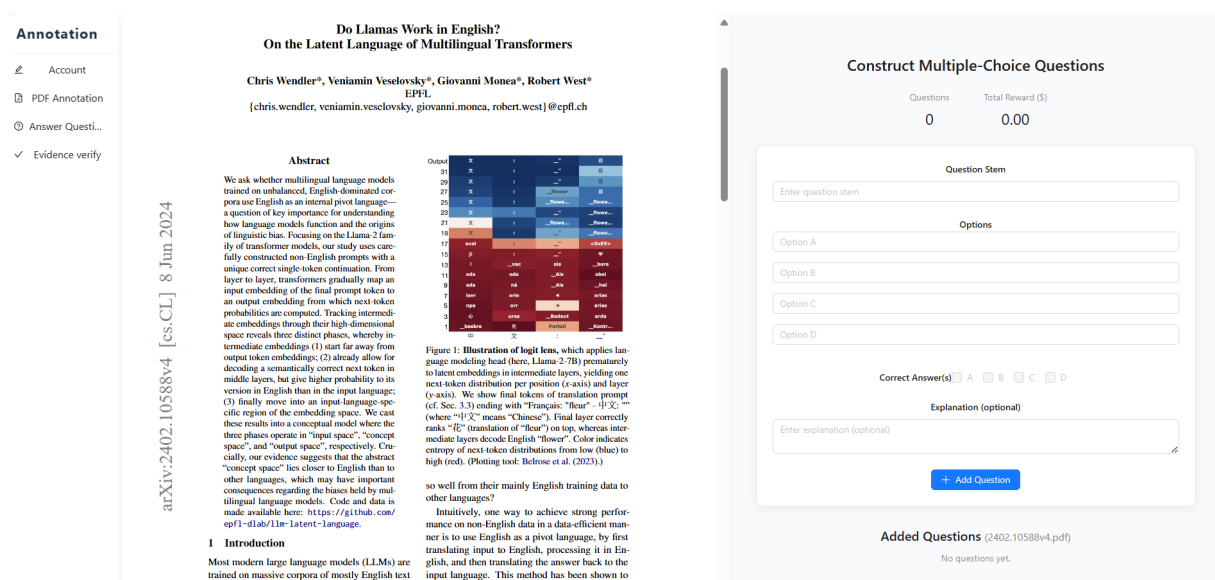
Annotation

Account
PDF Annotation
Answer Questi...
Evidence verify

Do Llamas Work in English?
On the Latent Language of Multilingual Transformers

Chris Wendler*, Veniamin Veselovsky*, Giovanni Monea*, Robert West*
EPFL
{chris.wendler, veniamin.veselovsky, giovanni.monea, robert.west}@epfl.ch

arXiv:2402.10588v4 [cs.CL] 8 Jun 2024

Abstract

We ask whether multilingual language models trained on unbalanced, English-dominated corpora use English as an internal pivot language—a question of key importance for understanding how language models function and the origins of linguistic bias. Focusing on the Llama-2 family of transformer models, our study uses carefully constructed non-English prompts with a unique correct single-token continuation. From layer to layer, transformers gradually map an input embedding of the final prompt token to an output embedding from which next-token probabilities are computed. Tracking intermediate embeddings through their high-dimensional space reveals three distinct phases, whereby intermediate embeddings (1) start far away from output token embeddings; (2) already allow for decoding a semantically correct next token in middle layers, but give higher probability to its version in English than in the input language; (3) finally move into an input-language-specific region of the embedding space. We cast these results into a conceptual model where the three phases operate in "input space", "concept space", and "output space", respectively. Crucially, our evidence suggests that the abstract "concept space" lies closer to English than to other languages, which may have important consequences regarding the biases held by multilingual language models. Code and data is made available here: https://github.com/epfl-dlab/llm-latent-language.

1 Introduction

Most modern large language models (LLMs) are trained on massive corpora of mostly English text

Output
31
29
27
25
23
21
19
17
15
13
11
9
7
5
3
1

| 文 | : | _" | 花 |
|---|---|---|---|
| 文 | : | _" | 花 |
| 文 | : | _" | 花 |
| 文 | : | _flower | 花 |
| 文 | : | _flowe... | _flowe... |
| 文 | : | _flowe... | _flowe... |
| 文 | : | _flowe... | _flowe... |
| 文 | : | _flowe... | _flowe... |
| eval | : | _" | <0xE8> |
| β | : | _" | ♥ |
| i | _vac | ois | _bore |
| oda | odo | _Als | abel |
| oda | nâ | _Als | _hel |
| ixer | arie | ◄ | arias |
| npe | orr | ◄ | arias |
| 心 | ures | _Bedeut | arda |
| _beskre | 代 | Portail | _Kontr... |

中 文 : _"

Figure 1: Illustration of logit lens, which applies language modeling head (here, Llama-2-7B) prematurely to latent embeddings in intermediate layers, yielding one next-token distribution per position (x-axis) and layer (y-axis). We show final tokens of translation prompt (cf. Sec. 3.3) ending with "Français: "fleur" - 中文: "" (where "中文" means "Chinese"). Final layer correctly ranks "花" (translation of "fleur") on top, whereas intermediate layers decode English "flower". Color indicates entropy of next-token distributions from low (blue) to high (red). (Plotting tool: Belrose et al. (2023).)

so well from their mainly English training data to other languages?

Intuitively, one way to achieve strong performance on non-English data in a data-efficient manner is to use English as a pivot language, by first translating input to English, processing it in English, and then translating the answer back to the input language. This method has been shown to

Construct Multiple-Choice Questions

Questions
0
Total Reward ($)
0.00

Question Stem
Enter question stem

Options
Option A
Option B
Option C
Option D

Correct Answer(s) A B C D

Explanation (optional)
Enter explanation (optional)

+ Add Question

Added Questions (2402.10588v4.pdf)
No questions yet.